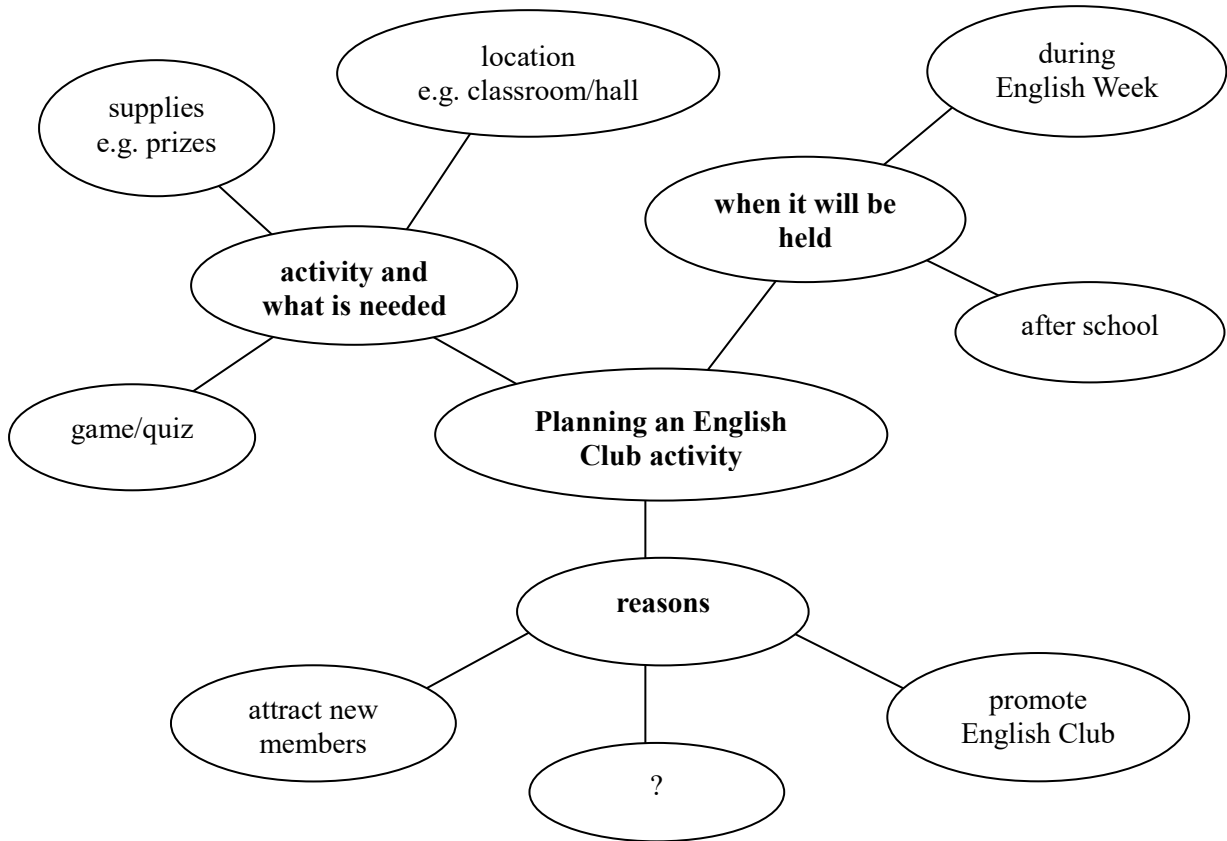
supplies
e.g. prizes

location
e.g. classroom/hall

during
English Week

when it will be held

activity and
what is needed

after school

game/quiz

Planning an English Club activity

reasons

attract new members

?

promote
English Club